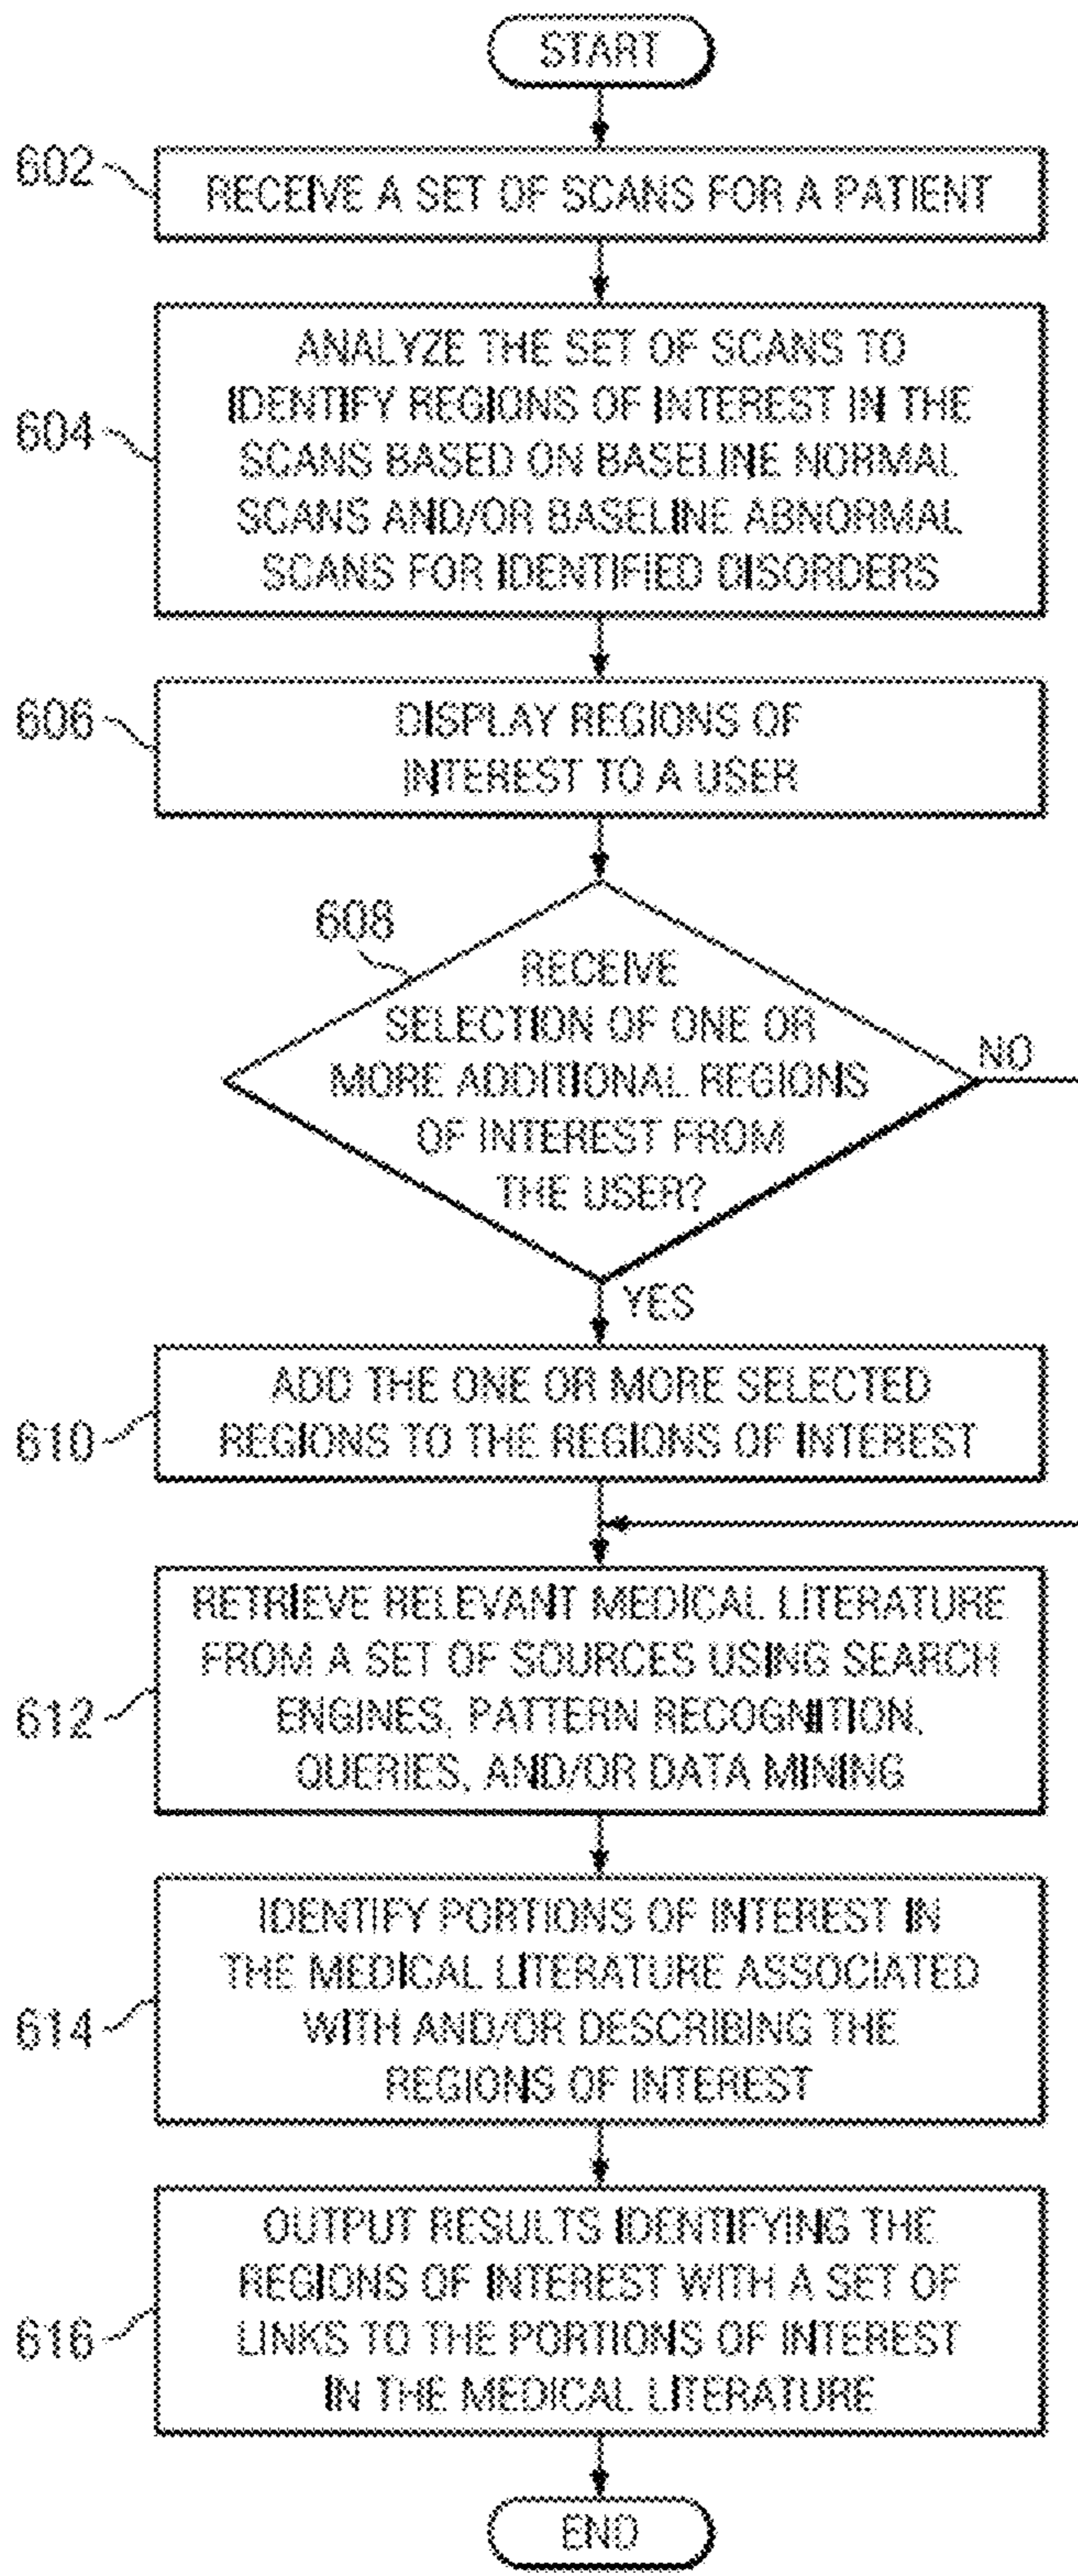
START

602 RECEIVE A SET OF SCANS FOR A PATIENT

604 ANALYZE THE SET OF SCANS TO IDENTIFY REGIONS OF INTEREST IN THE SCANS BASED ON BASELINE NORMAL SCANS AND/OR BASELINE ABNORMAL SCANS FOR IDENTIFIED DISORDERS

606 DISPLAY REGIONS OF INTEREST TO A USER

608 RECEIVE SELECTION OF ONE OR MORE ADDITIONAL REGIONS OF INTEREST FROM THE USER?

NO

YES

610 ADD THE ONE OR MORE SELECTED REGIONS TO THE REGIONS OF INTEREST

612 RETRIEVE RELEVANT MEDICAL LITERATURE FROM A SET OF SOURCES USING SEARCH ENGINES, PATTERN RECOGNITION, QUERIES, AND/OR DATA MINING

614 IDENTIFY PORTIONS OF INTEREST IN THE MEDICAL LITERATURE ASSOCIATED WITH AND/OR DESCRIBING THE REGIONS OF INTEREST

616 OUTPUT RESULTS IDENTIFYING THE REGIONS OF INTEREST WITH A SET OF LINKS TO THE PORTIONS OF INTEREST IN THE MEDICAL LITERATURE

END